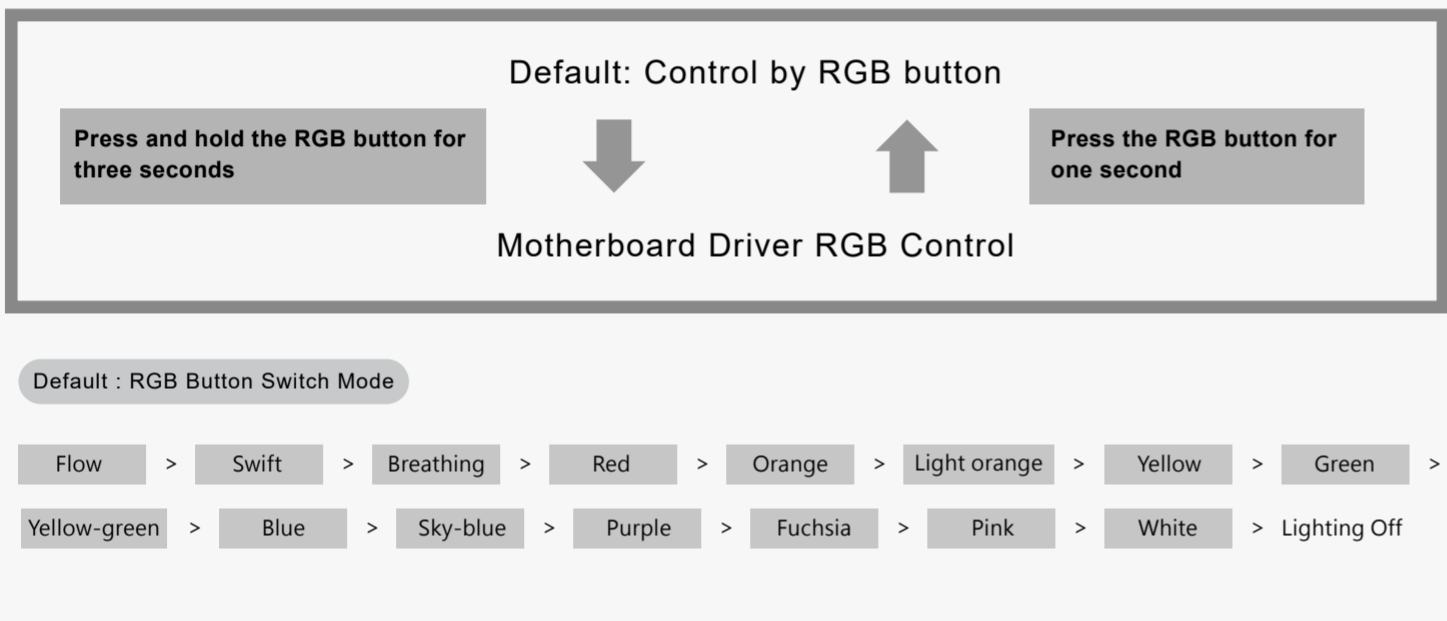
Default: Control by RGB button

Press and hold the RGB button for three seconds

Press the RGB button for one second

Motherboard Driver RGB Control

Default : RGB Button Switch Mode

Flow > Swift > Breathing > Red > Orange > Light orange > Yellow > Green >

Yellow-green > Blue > Sky-blue > Purple > Fuchsia > Pink > White > Lighting Off